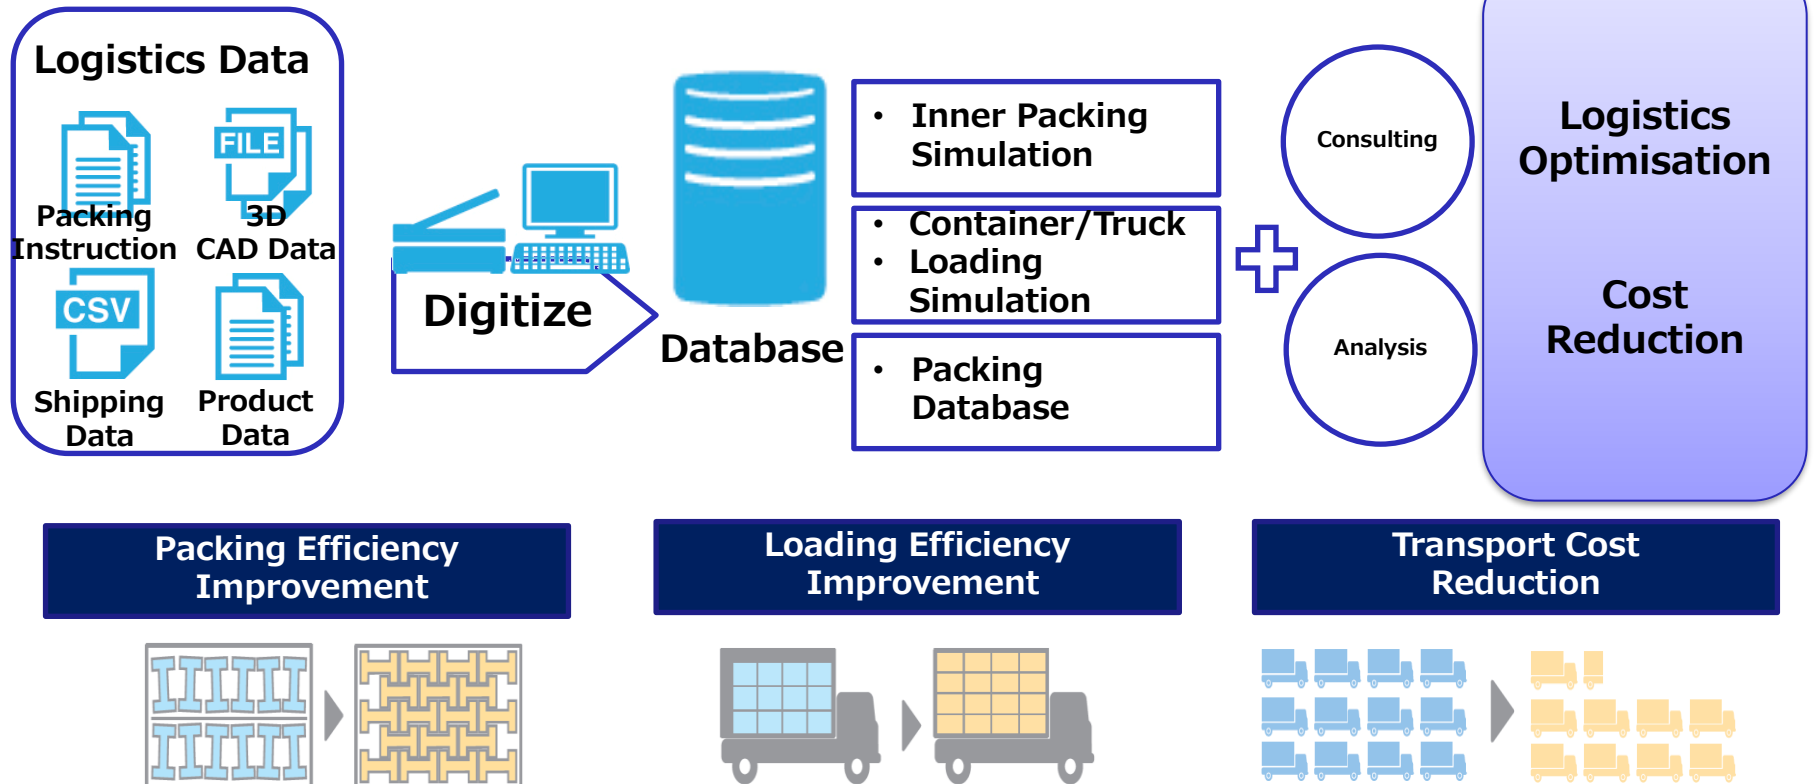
Logistics Data

FILE

Packing Instruction

3D CAD Data

CSV

Shipping Data

Product Data

Digitize

Database

• Inner Packing Simulation

• Container/Truck
• Loading Simulation

• Packing Database

Consulting

Analysis

Logistics Optimisation

Cost Reduction

Packing Efficiency Improvement

Loading Efficiency Improvement

Transport Cost Reduction